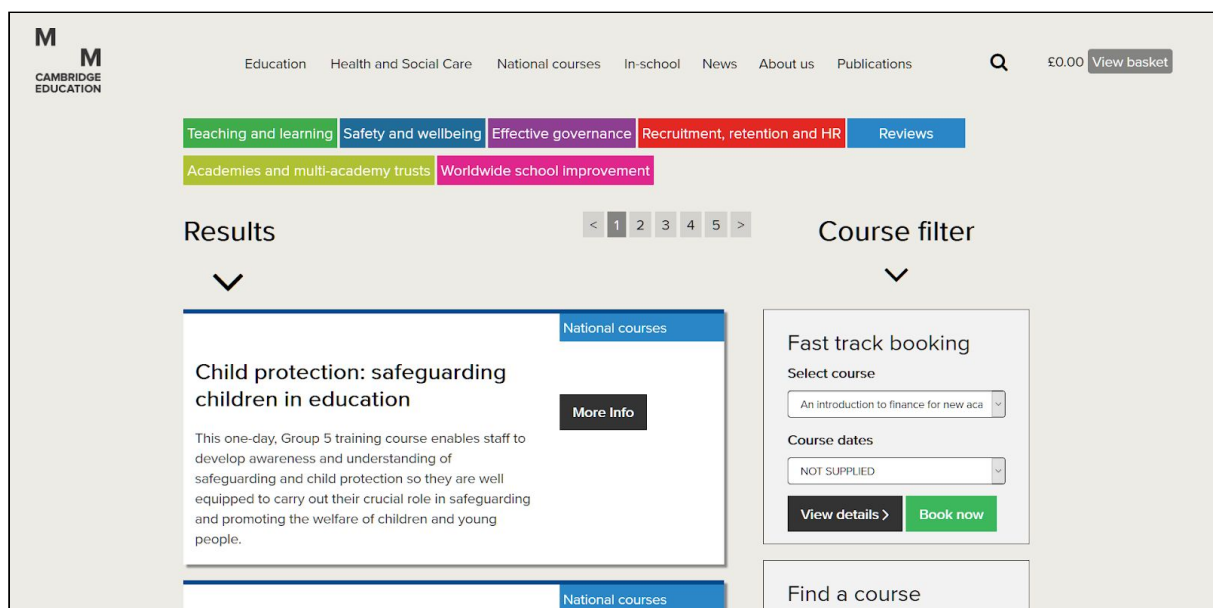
M M
CAMBRIDGE EDUCATION

Education Health and Social Care National courses In-school News About us Publications

£0.00 View basket

Teaching and learning Safety and wellbeing Effective governance Recruitment, retention and HR Reviews
Academies and multi-academy trusts Worldwide school improvement

Results

< 1 2 3 4 5 >

Course filter

National courses

Child protection: safeguarding children in education

More Info

This one-day, Group 5 training course enables staff to develop awareness and understanding of safeguarding and child protection so they are well equipped to carry out their crucial role in safeguarding and promoting the welfare of children and young people.

Fast track booking

Select course

An introduction to finance for new aca

Course dates

NOT SUPPLIED

View details > Book now

National courses

Find a course